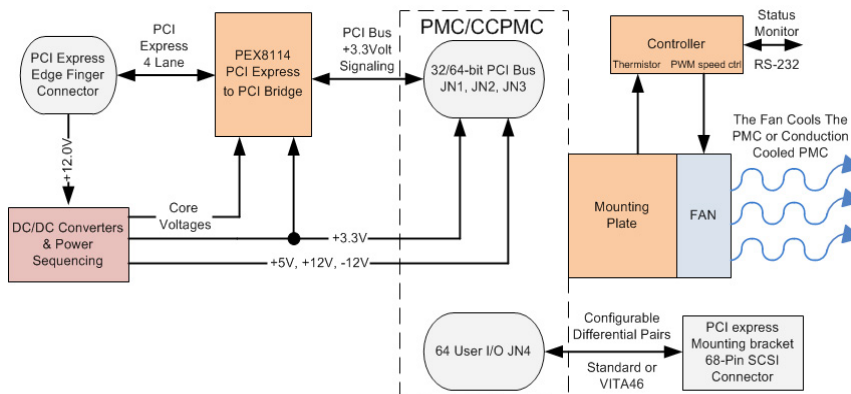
PCI Express Edge Finger Connector

PCI Express 4 Lane

PEX8114 PCI Express to PCI Bridge

PCI Bus +3.3Volt Signaling

PMC/CCPMC

32/64-bit PCI Bus JN1, JN2, JN3

Controller

Thermistor

PWM speed ctrl

Status Monitor

RS-232

The Fan Cools The PMC or Conduction Cooled PMC

+12.0V

Core Voltages

DC/DC Converters & Power Sequencing

+3.3V

+5V, +12V, -12V

Mounting Plate

FAN

64 User I/O JN4

Configurable Differential Pairs

Standard or VITA46

PCI express Mounting bracket 68-Pin SCSI Connector